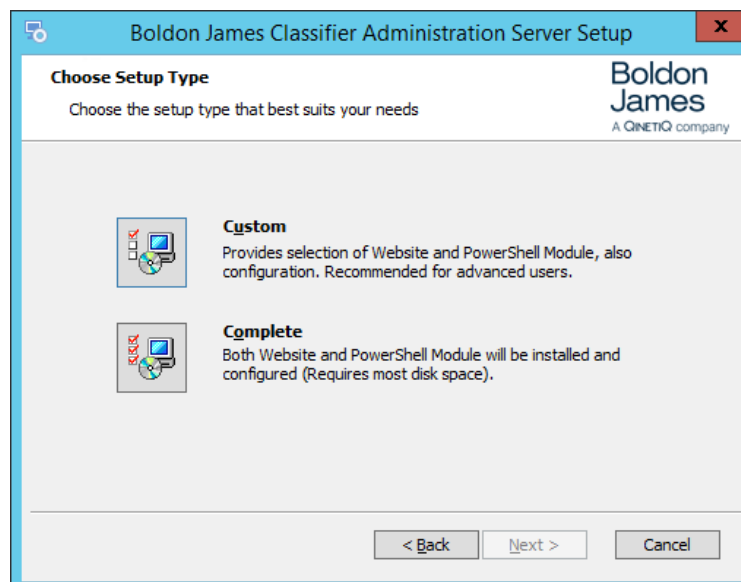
Boldon James Classifier Administration Server Setup

x

Choose Setup Type

Choose the setup type that best suits your needs

Boldon James
A QINETIQ company

Custom
Provides selection of Website and PowerShell Module, also configuration. Recommended for advanced users.

Complete
Both Website and PowerShell Module will be installed and configured (Requires most disk space).

< Back

Next >

Cancel